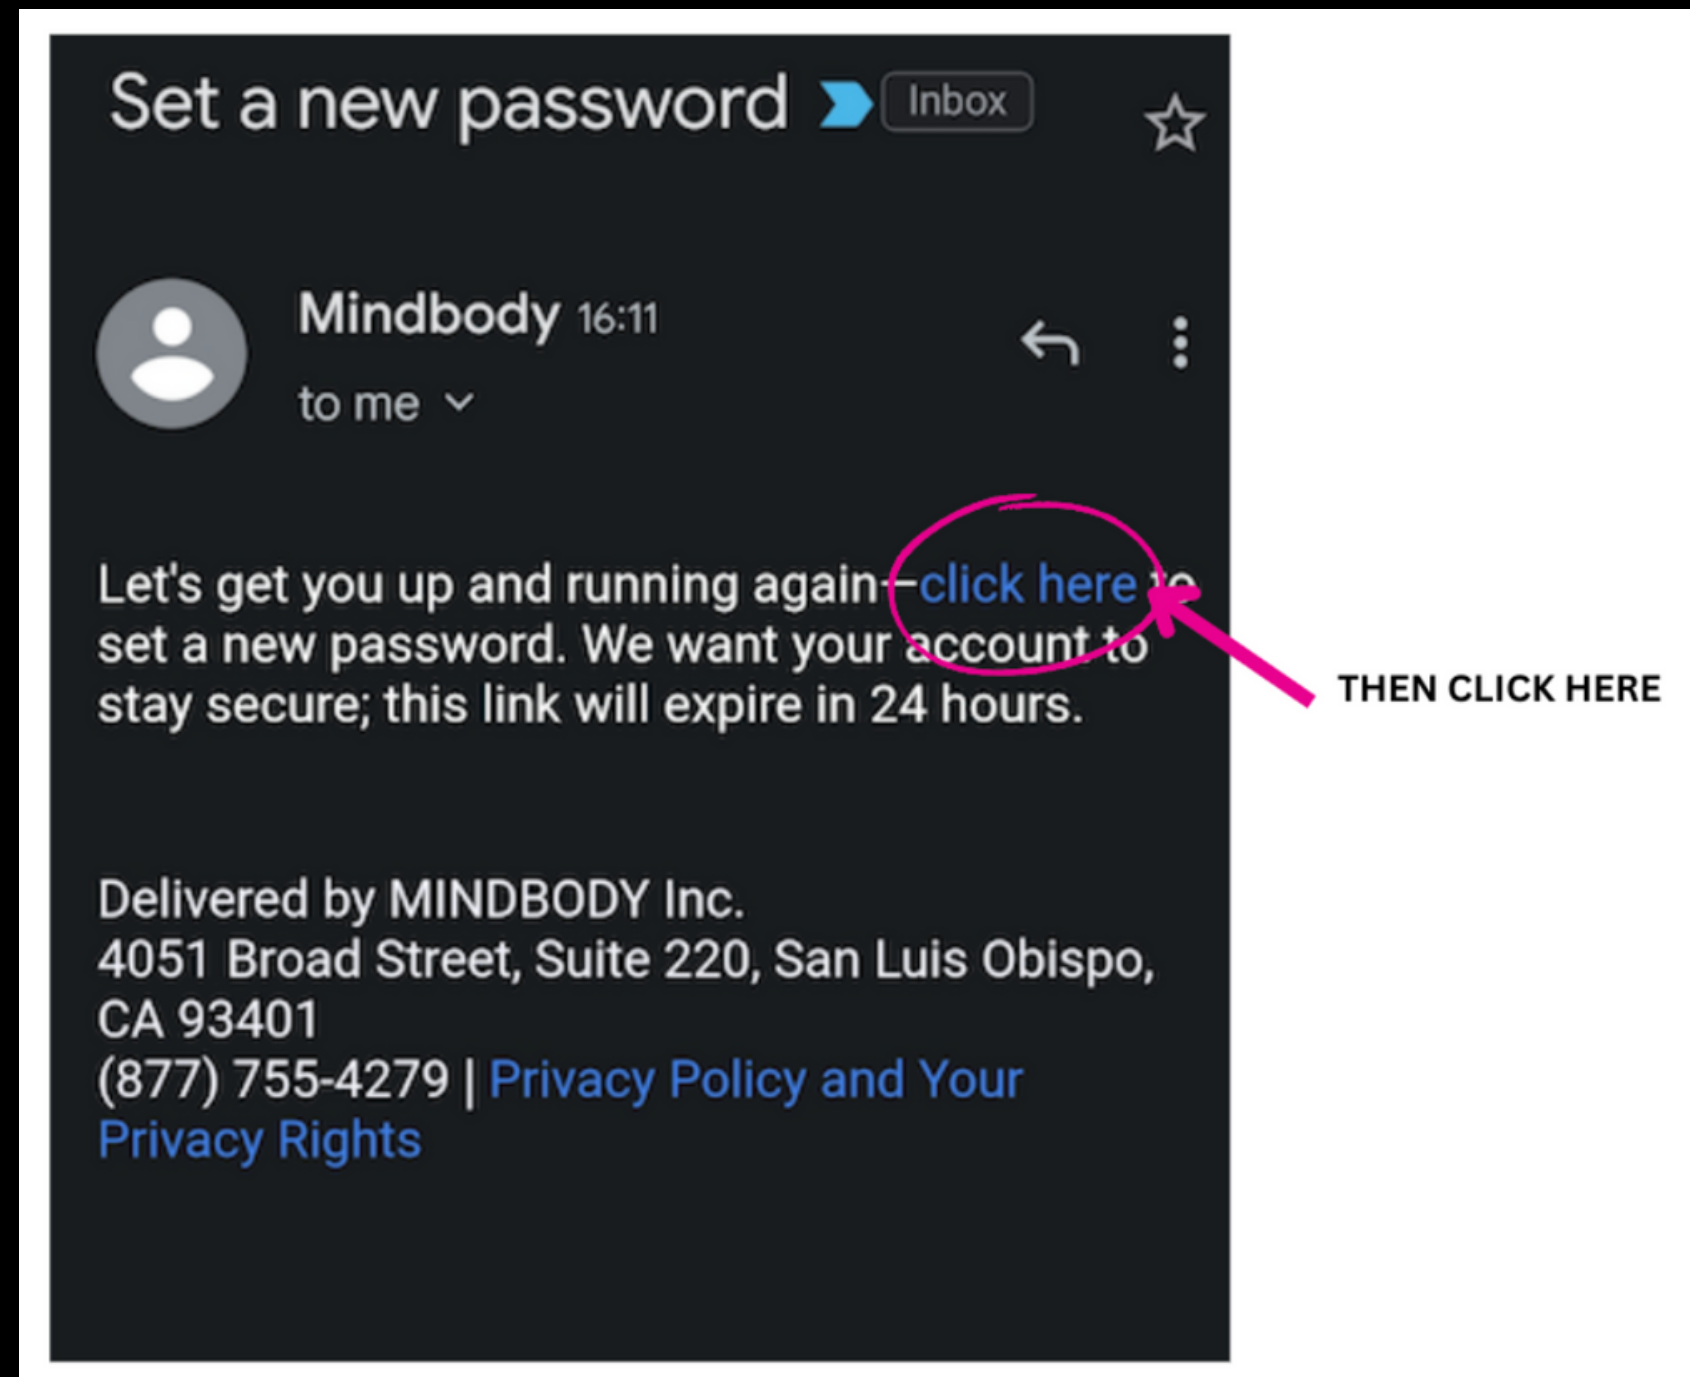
Set a new password Inbox

Mindbody 16:11
to me

Let's get you up and running again—click here to set a new password. We want your account to stay secure; this link will expire in 24 hours.

THEN CLICK HERE

Delivered by MINDBODY Inc.
4051 Broad Street, Suite 220, San Luis Obispo, CA 93401
(877) 755-4279 | Privacy Policy and Your Privacy Rights